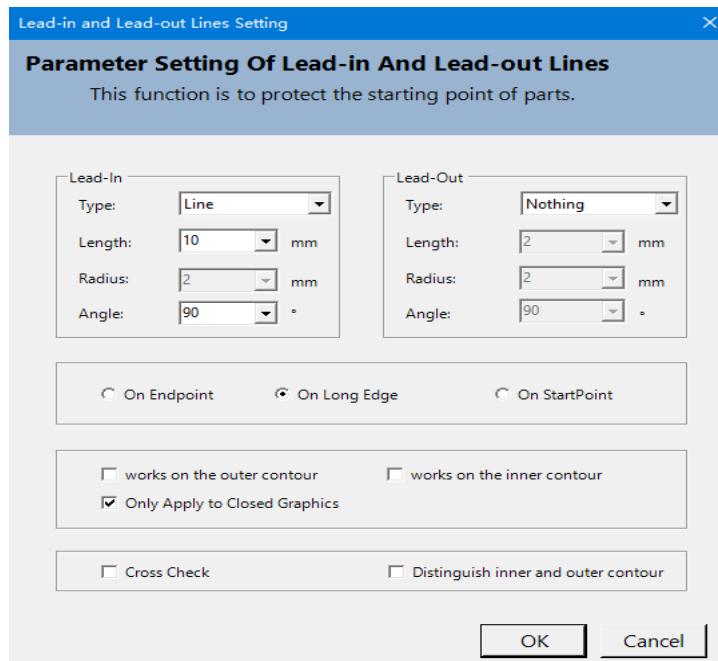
Lead-in and Lead-out Lines Setting

Parameter Setting Of Lead-in And Lead-out Lines

This function is to protect the starting point of parts.

Lead-In

Type: Line

Length: 10 mm

Radius: 2 mm

Angle: 90 °

Lead-Out

Type: Nothing

Length: 2 mm

Radius: 2 mm

Angle: 90 °

On Endpoint
On Long Edge
On StartPoint

works on the outer contour
works on the inner contour
Only Apply to Closed Graphics

Cross Check
Distinguish inner and outer contour

OK
Cancel